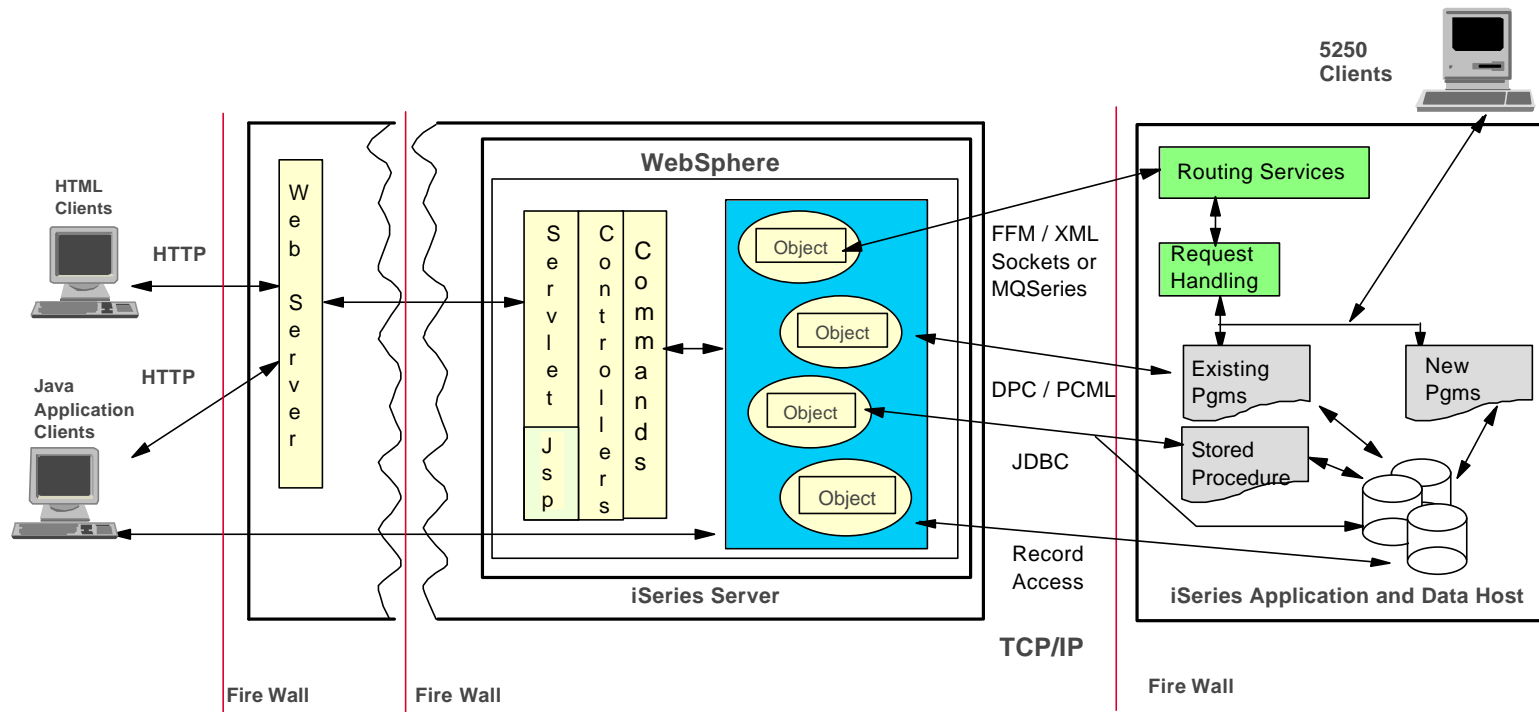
5250 Clients

HTML Clients

HTTP

Java Application Clients

HTTP

Web Server

WebSphere

Servlet

Jsp

Controllers

Commands

Object

Object

Object

Object

FFM / XML Sockets or MQSeries

DPC / PCML

JDBC

Record Access

Routing Services

Request Handling

Existing Pgms

New Pgms

Stored Procedure

iSeries Server

iSeries Application and Data Host

TCP/IP

Fire Wall

Fire Wall

Fire Wall